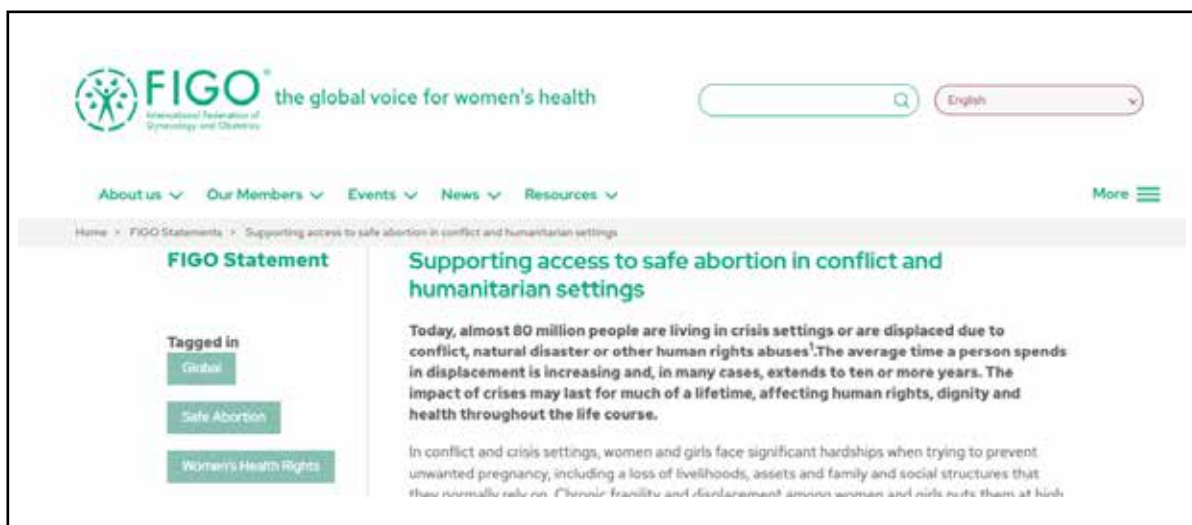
FIGO® International Federation of Gynecology and Obstetrics

the global voice for women's health

English

About us ∨ Our Members ∨ Events ∨ News ∨ Resources ∨

More

Home > FIGO Statements > Supporting access to safe abortion in conflict and humanitarian settings

FIGO Statement

Tagged in

Global

Safe Abortion

Women's Health Rights

Supporting access to safe abortion in conflict and humanitarian settings

Today, almost 80 million people are living in crisis settings or are displaced due to conflict, natural disaster or other human rights abuses$^1$.The average time a person spends in displacement is increasing and, in many cases, extends to ten or more years. The impact of crises may last for much of a lifetime, affecting human rights, dignity and health throughout the life course.

In conflict and crisis settings, women and girls face significant hardships when trying to prevent unwanted pregnancy, including a loss of livelihoods, assets and family and social structures that they normally rely on. Chronic fragility and displacement among women and girls puts them at high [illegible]